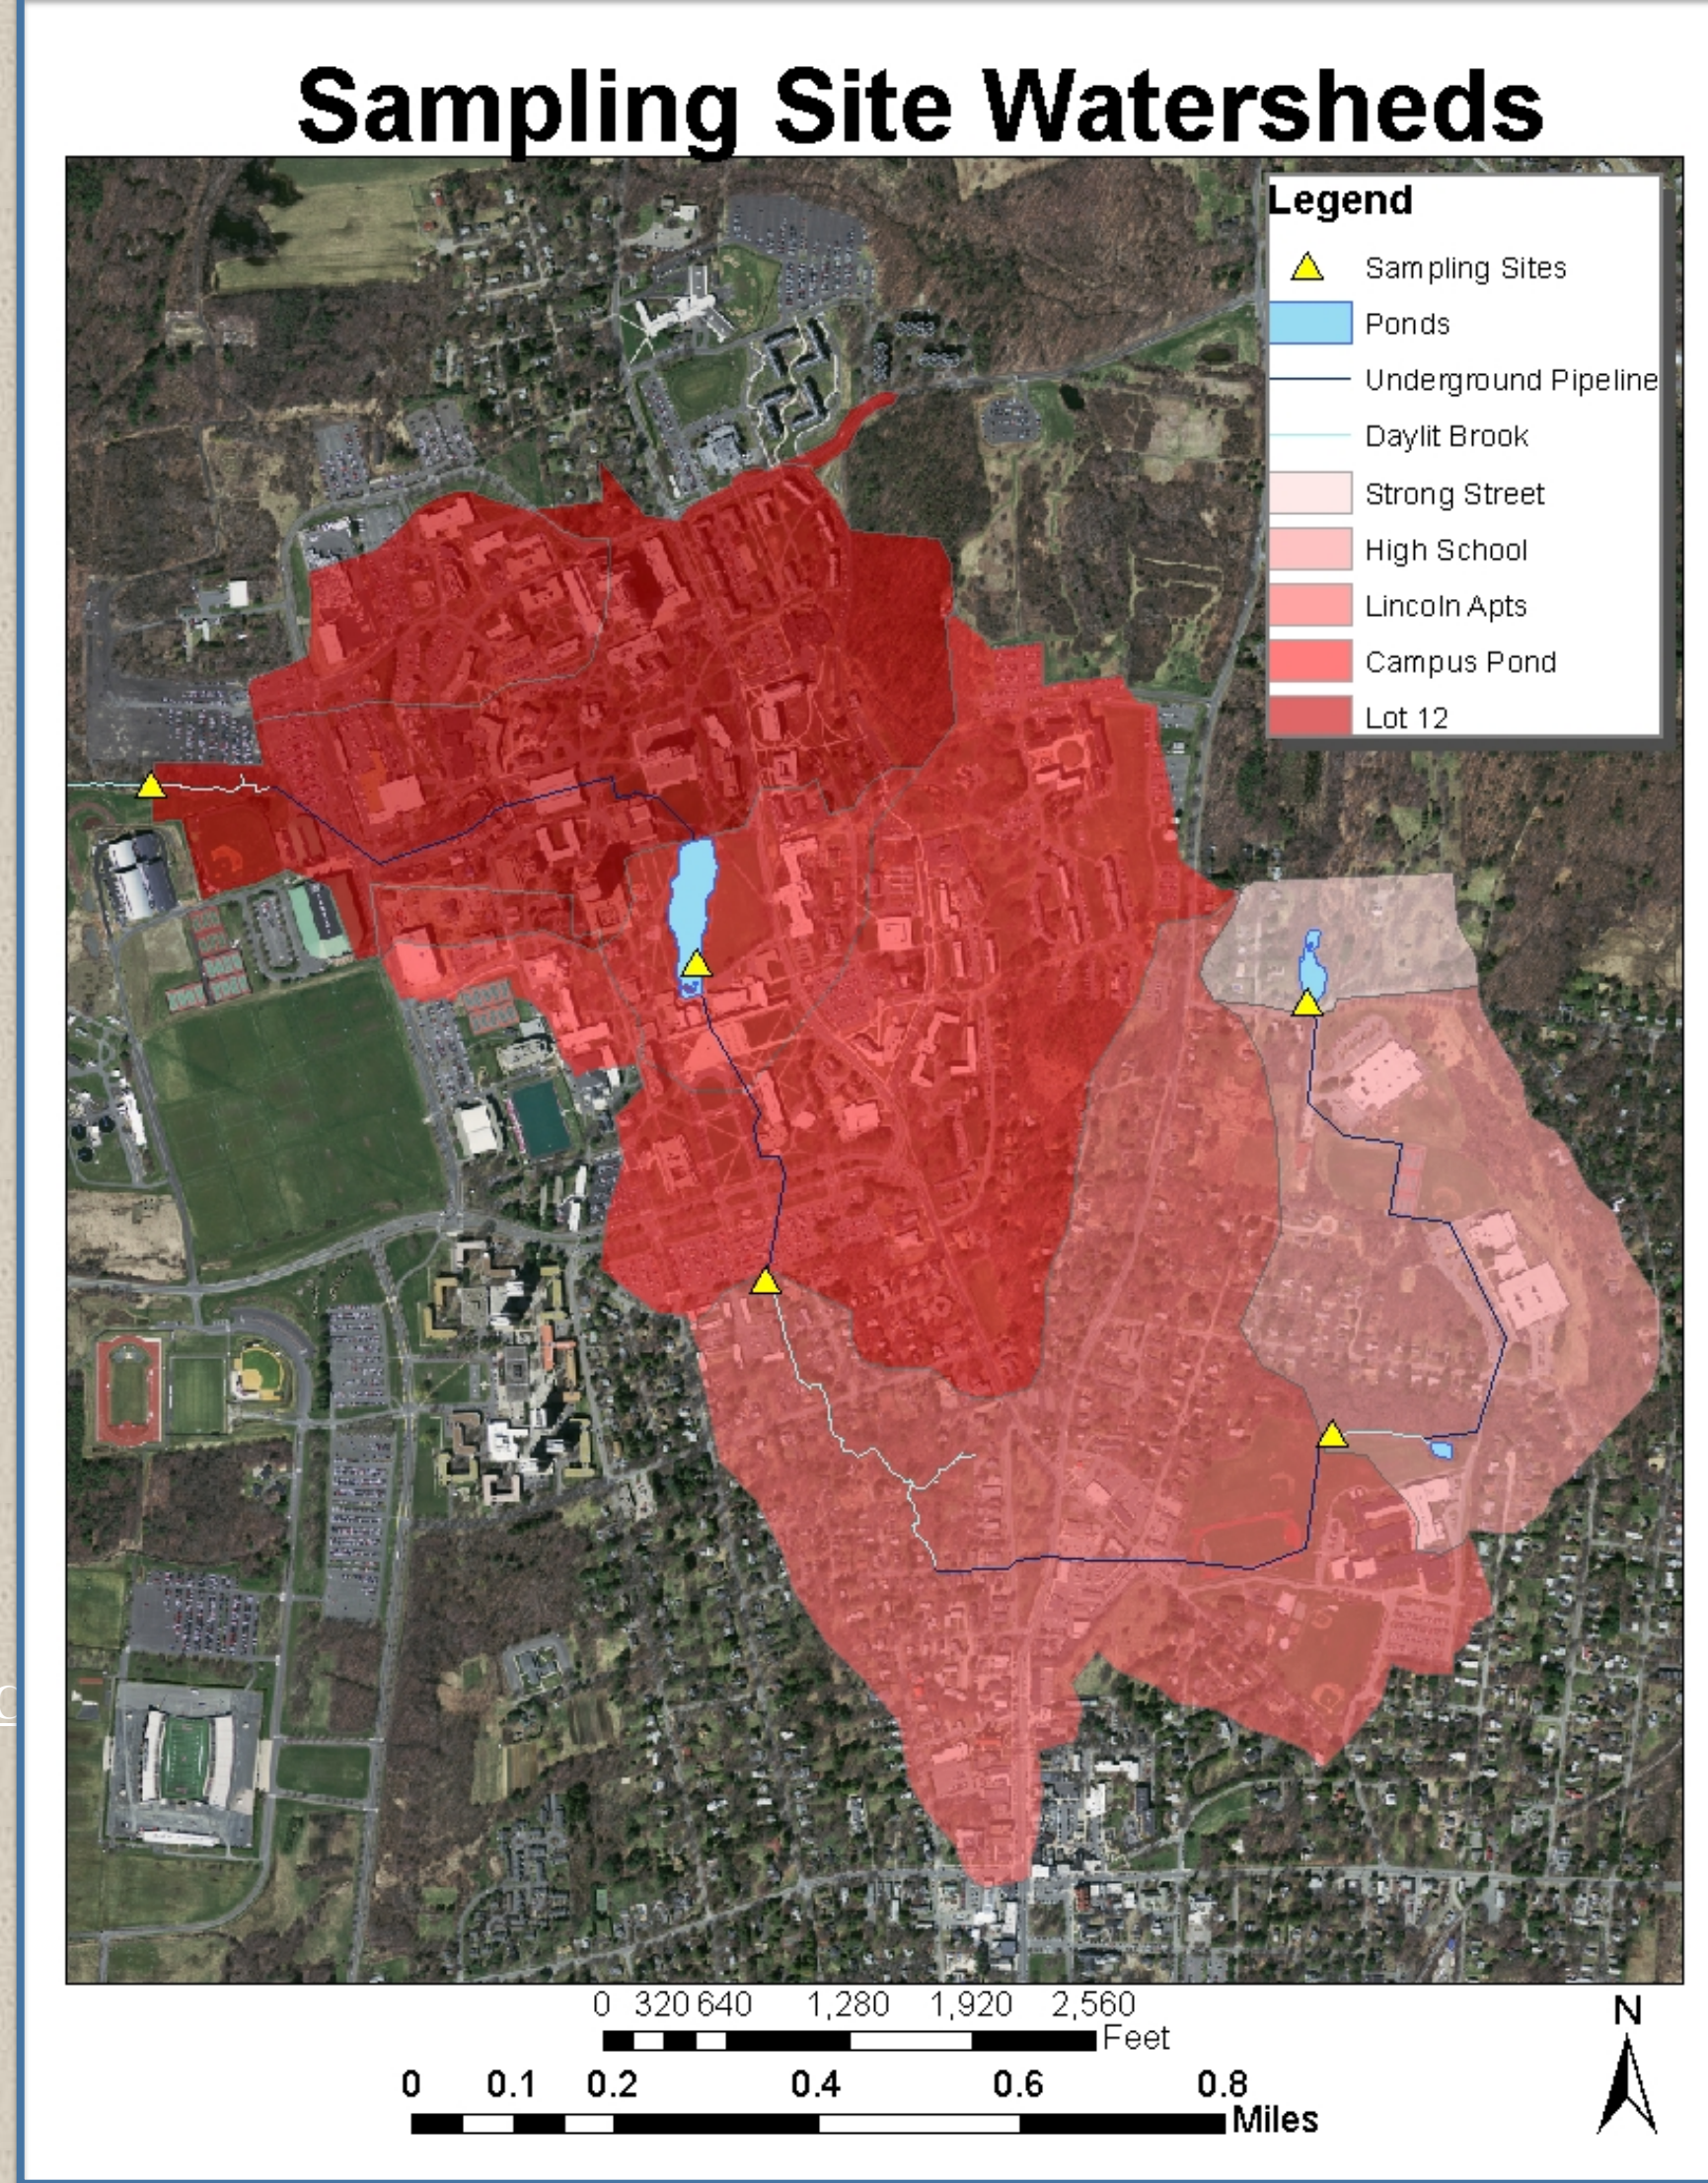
Sampling Site Watersheds

Legend
Sampling Sites
Ponds
Underground Pipeline
Daylit Brook
Strong Street
High School
Lincoln Apts
Campus Pond
Lot 12

0 320 640 1,280 1,920 2,560
Feet

0 0.1 0.2 0.4 0.6 0.8
Miles

N